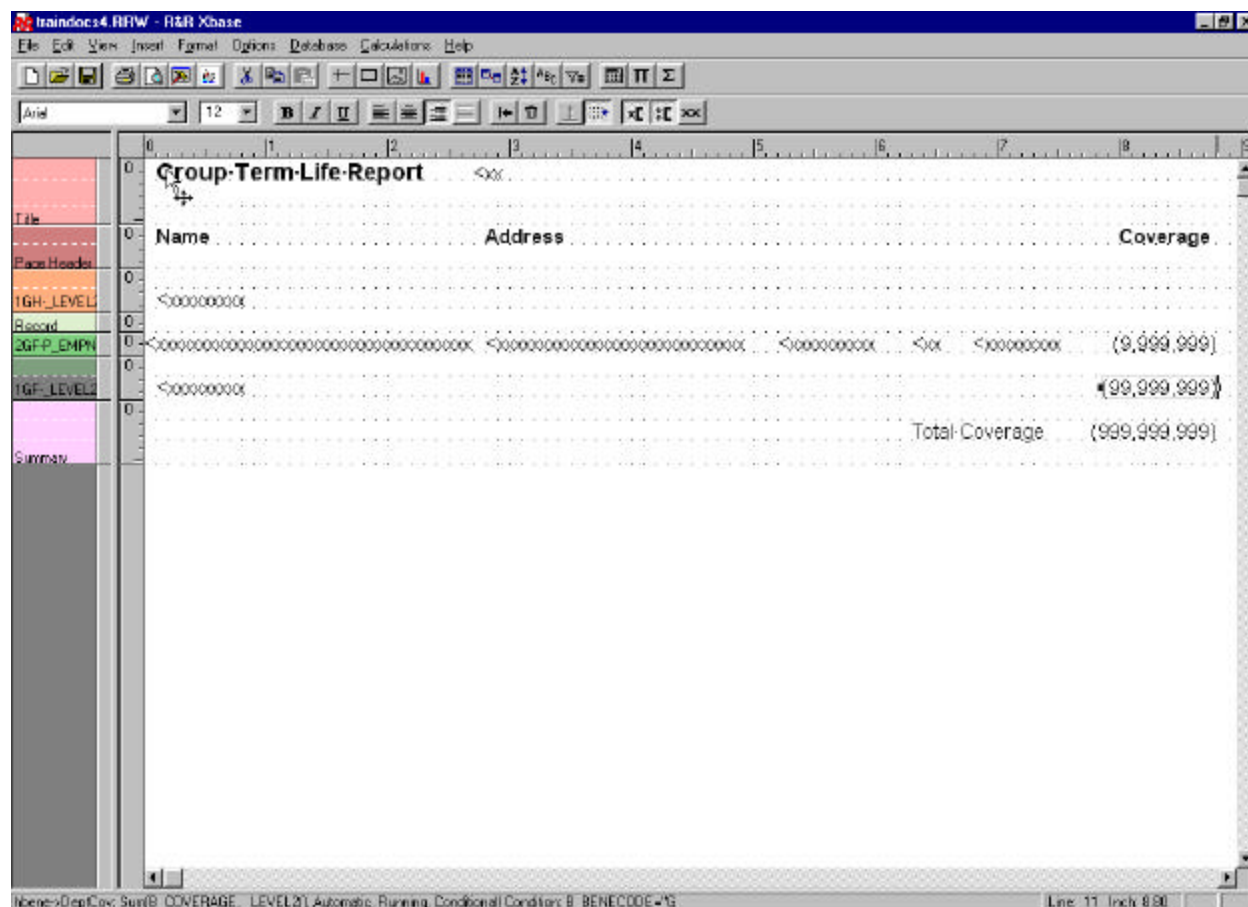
traindocs4.RRW - R&R Xbase

File Edit View Insert Format Options Database Calculations Help

Arial 12

0 1 2 3 4 5 6 7 8

Title
Page Header
1GH-_LEVEL2
Record
2GF-P_EMPN
1GF-_LEVEL2
Summary

Group·Term·Life·Report <xx

Name Address Coverage

<xxxxxxxxx

<xxxxxxxxxxxxxxxxxxxxxxxxxxxxxxxxxx <xxxxxxxxxxxxxxxxxxxxxxxxxxxxxxx <xxxxxxxxxx <xx <xxxxxxxxx (9,999,999)

<xxxxxxxxx (99,999,999)

Total·Coverage (999,999,999)

hbene->Dep|Cov: Sum(B_COVERAGE, _LEVEL2) Automatic, Running, Conditional Condition: B_BENECODE="G Line: 11 Inch: 8.80